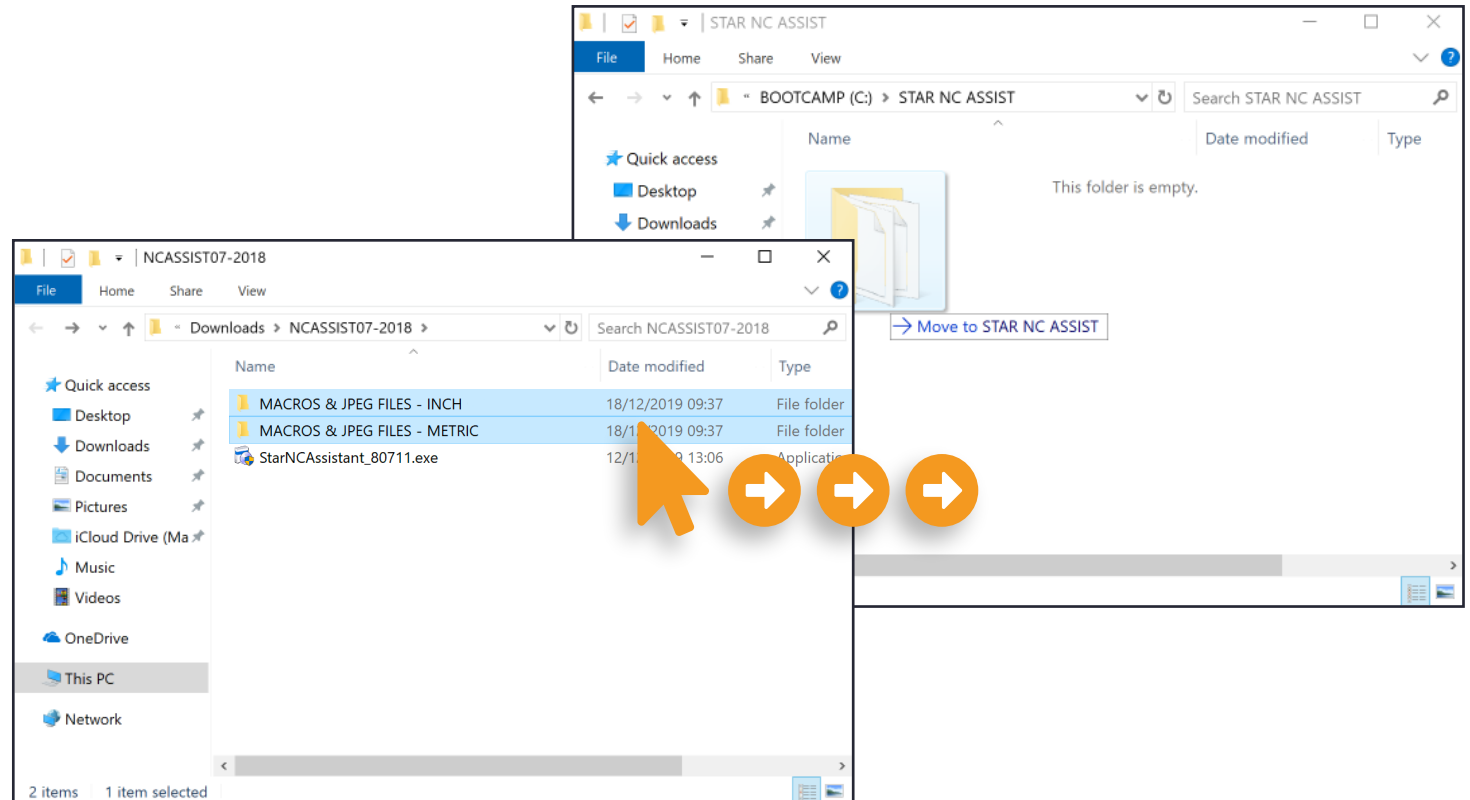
STAR NC ASSIST

File Home Share View

« BOOTCAMP (C:) > STAR NC ASSIST

Search STAR NC ASSIST

Quick access
Desktop
Downloads

Name
Date modified
Type

This folder is empty.

→ Move to STAR NC ASSIST

NCASSIST07-2018

File Home Share View

« Downloads > NCASSIST07-2018 >

Search NCASSIST07-2018

Quick access
Desktop
Downloads
Documents
Pictures
iCloud Drive (Ma
Music
Videos
OneDrive
This PC
Network

| Name | Date modified | Type |
|---|---|---|
| MACROS & JPEG FILES - INCH | 18/12/2019 09:37 | File folder |
| MACROS & JPEG FILES - METRIC | 18/1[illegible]2019 09:37 | File folder |
| StarNCAssistant_80711.exe | 12/1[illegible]9 13:06 | Applicati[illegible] |

2 items 1 item selected